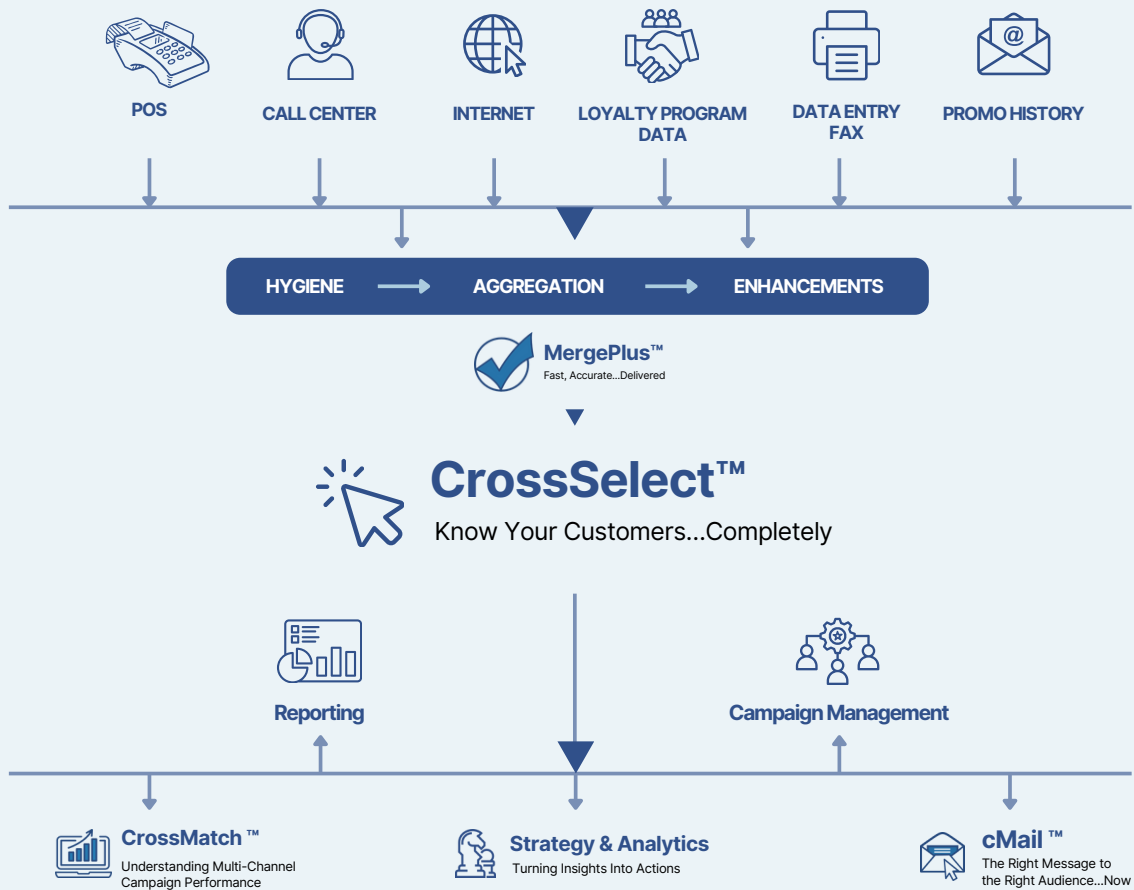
POS

CALL CENTER

INTERNET

LOYALTY PROGRAM DATA

DATA ENTRY FAX

PROMO HISTORY

HYGIENE

AGGREGATION

ENHANCEMENTS

MergePlus™
Fast, Accurate...Delivered

CrossSelect™
Know Your Customers...Completely

Reporting

Campaign Management

CrossMatch ™
Understanding Multi-Channel Campaign Performance

Strategy & Analytics
Turning Insights Into Actions

cMail ™
The Right Message to the Right Audience...Now